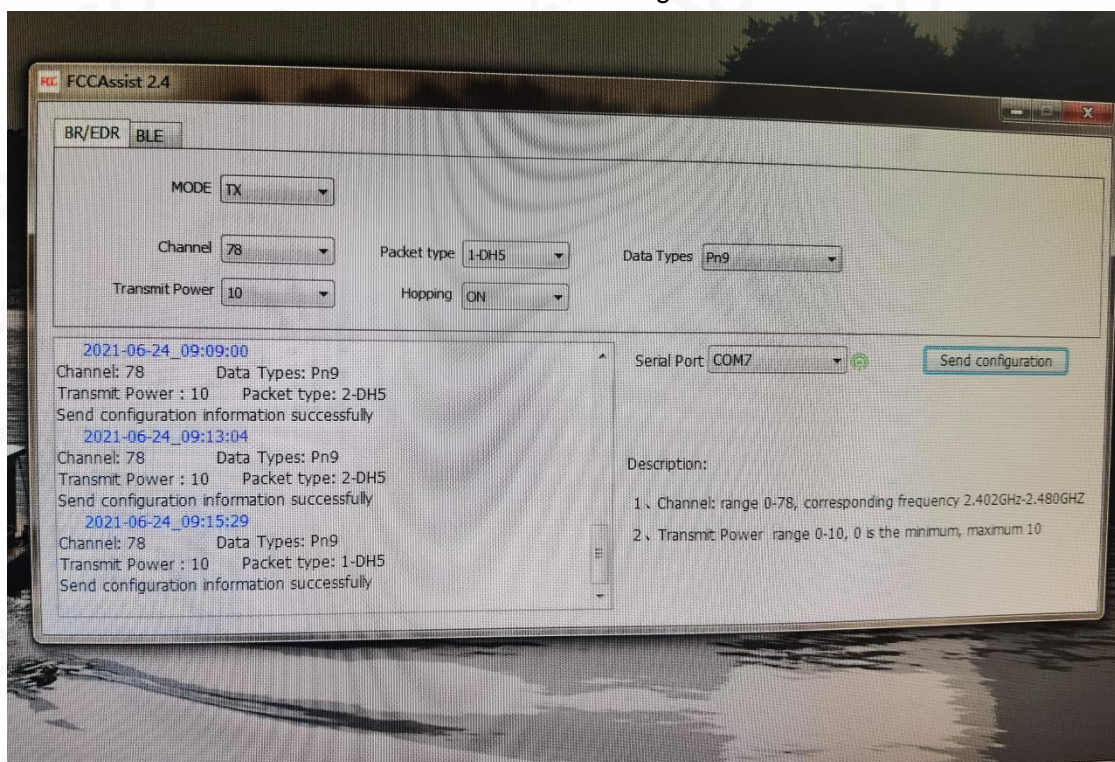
FCCAssist 2.4

BR/EDR BLE

MODE TX

Channel 78

Packet type 1-DH5

Data Types Pn9

Transmit Power 10

Hopping ON

2021-06-24_09:09:00
Channel: 78 Data Types: Pn9
Transmit Power : 10 Packet type: 2-DH5
Send configuration information successfully
2021-06-24_09:13:04
Channel: 78 Data Types: Pn9
Transmit Power : 10 Packet type: 2-DH5
Send configuration information successfully
2021-06-24_09:15:29
Channel: 78 Data Types: Pn9
Transmit Power : 10 Packet type: 1-DH5
Send configuration information successfully

Serial Port COM7

Send configuration

Description:

1、Channel: range 0-78, corresponding frequency 2.402GHz-2.480GHZ

2、Transmit Power range 0-10, 0 is the minimum, maximum 10